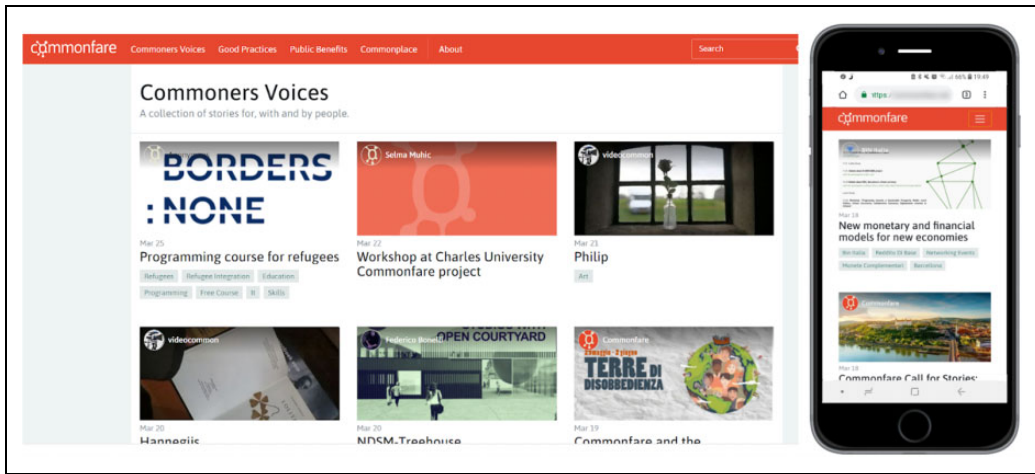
commonfare Commoners Voices Good Practices Public Benefits Commonplace About Search

Commoners Voices

A collection of stories for, with and by people.

BORDERS
: NONE

Mar 25
Programming course for refugees
Refugees Refugee Integration Education Programming Free Course IT Skills

Selma Muhic
Mar 22
Workshop at Charles University Commonfare project

videocommon
Mar 23
Philip
Art

videocommon
Mar 20
Hannegiis

Federico Bonelli
OPEN COURTYARD
Mar 20
NDSM-Treehouse

Commonfare
TERRE DI DISOBBEDIENZA
Mar 19
Commonfare and the

19:49
https:
commonfare

Mar 18
New monetary and financial models for new economies
Bin Italia Reddito Di Base Networking Events Monete Complementari Barcelona

Commonfare
Mar 18
Commonfare Call for Stories: